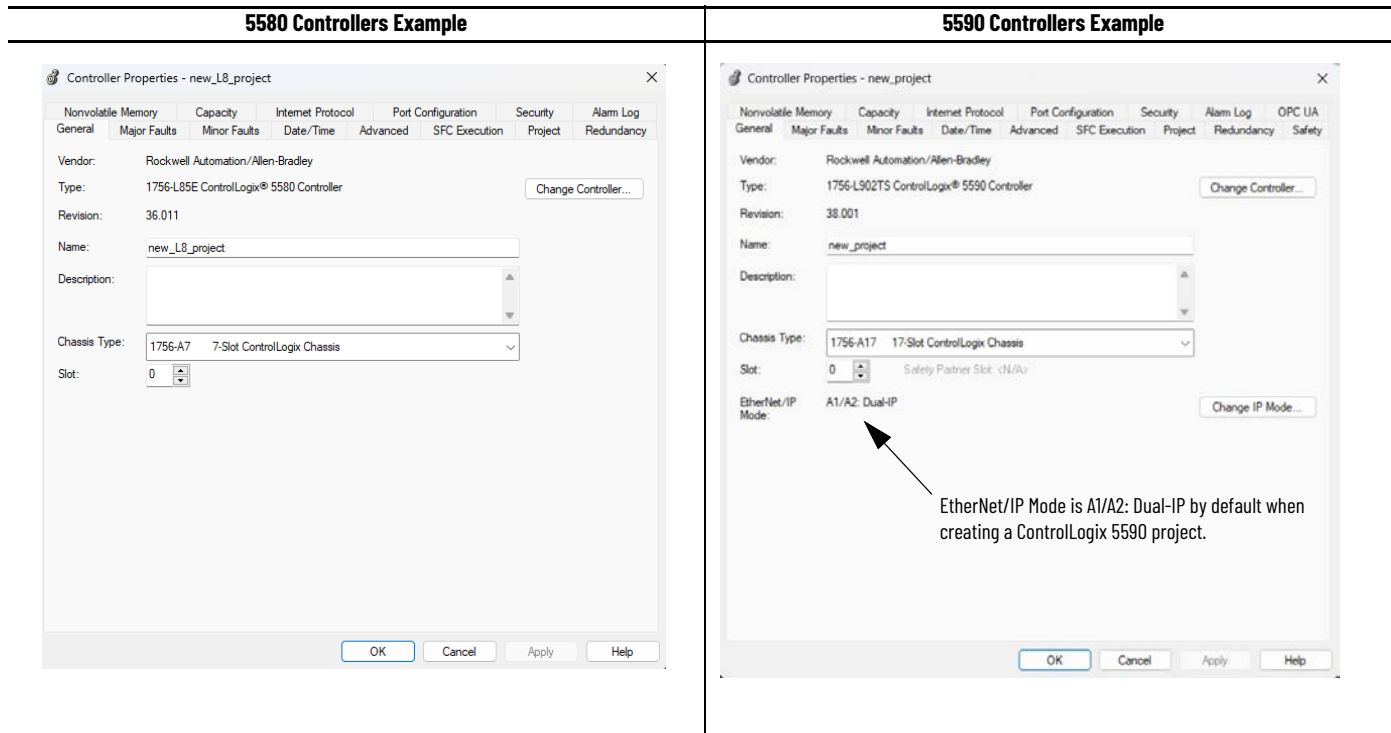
| 5580 Controllers Example | 5590 Controllers Example |
|---|---|

Controller Properties - new_L8_project

Nonvolatile Memory | Capacity | Internet Protocol | Port Configuration | Security | Alarm Log
General | Major Faults | Minor Faults | Date/Time | Advanced | SFC Execution | Project | Redundancy

Vendor: Rockwell Automation/Allen-Bradley
Type: 1756-L85E ControlLogix® 5580 Controller
Change Controller...
Revision: 36.011
Name: new_L8_project
Description:
Chassis Type: 1756-A7 7-Slot ControlLogix Chassis
Slot: 0

OK | Cancel | Apply | Help

Controller Properties - new_project

Nonvolatile Memory | Capacity | Internet Protocol | Port Configuration | Security | Alarm Log | OPC UA
General | Major Faults | Minor Faults | Date/Time | Advanced | SFC Execution | Project | Redundancy | Safety

Vendor: Rockwell Automation/Allen-Bradley
Type: 1756-L902TS ControlLogix® 5590 Controller
Change Controller...
Revision: 38.001
Name: new_project
Description:
Chassis Type: 1756-A17 17-Slot ControlLogix Chassis
Slot: 0 Safety Partner Slot: <N/A>
EtherNet/IP Mode: A1/A2: Dual-IP
Change IP Mode...

EtherNet/IP Mode is A1/A2: Dual-IP by default when creating a ControlLogix 5590 project.

OK | Cancel | Apply | Help